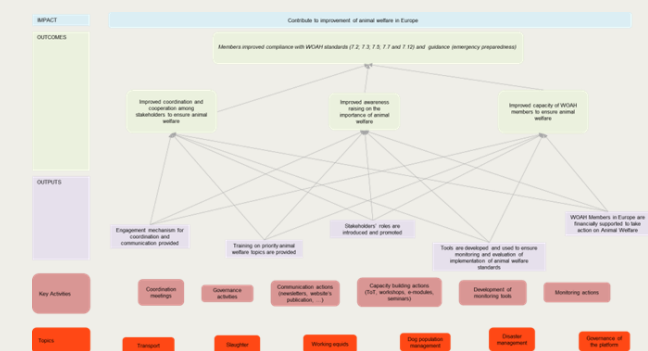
IMPACT

Contribute to improvement of animal welfare in Europe

OUTCOMES

Members improved compliance with WOAH standards (7.2; 7.3; 7.5; 7.7 and 7.10) and guidance (emergency preparedness)

Improved coordination and cooperation among stakeholders to ensure animal welfare

Improved awareness raising on the importance of animal welfare

Improved capacity of WOAH members to ensure animal welfare

OUTPUTS

Engagement mechanism for coordination and communication provided

Training on priority-animal welfare topics are provided

Stakeholders' roles are introduced and promoted

Tools are developed and used to ensure monitoring and evaluation of implementation of animal welfare standards

WOAH Members in Europe are financially supported to take action on Animal Welfare

Key Activities

Coordination meetings

Governance activities

Communication actions (newsletters, website's publication, ....)

Capacity building actions (ToT, workshops, e-modules, seminars)

Development of monitoring tools

Monitoring actions

Topics

Transport

Slaughter

Working equids

Dog population management

Disaster management

Governance of the platform